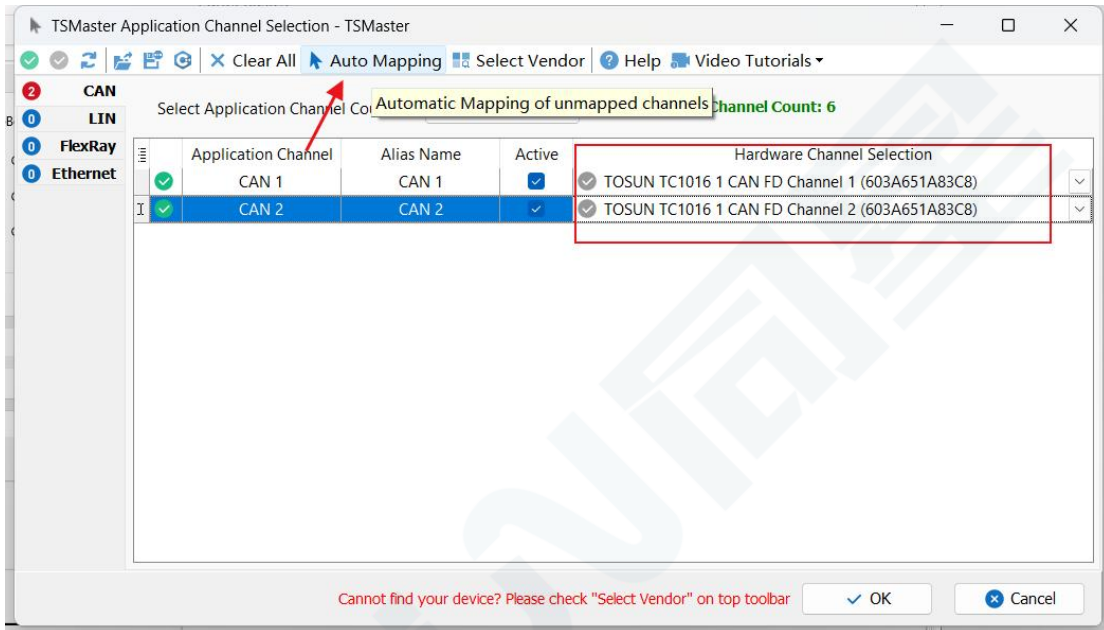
TSMaster Application Channel Selection - TSMaster

Clear All Auto Mapping Select Vendor Help Video Tutorials

2 CAN
0 LIN
0 FlexRay
0 Ethernet

Select Application Channel Co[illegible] Automatic Mapping of unmapped channels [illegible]hannel Count: 6

| | | Application Channel | Alias Name | Active | Hardware Channel Selection |
|---|---|---|---|---|---|
| | | CAN 1 | CAN 1 | | TOSUN TC1016 1 CAN FD Channel 1 (603A651A83C8) |
| | | CAN 2 | CAN 2 | | TOSUN TC1016 1 CAN FD Channel 2 (603A651A83C8) |

Cannot find your device? Please check "Select Vendor" on top toolbar

OK

Cancel